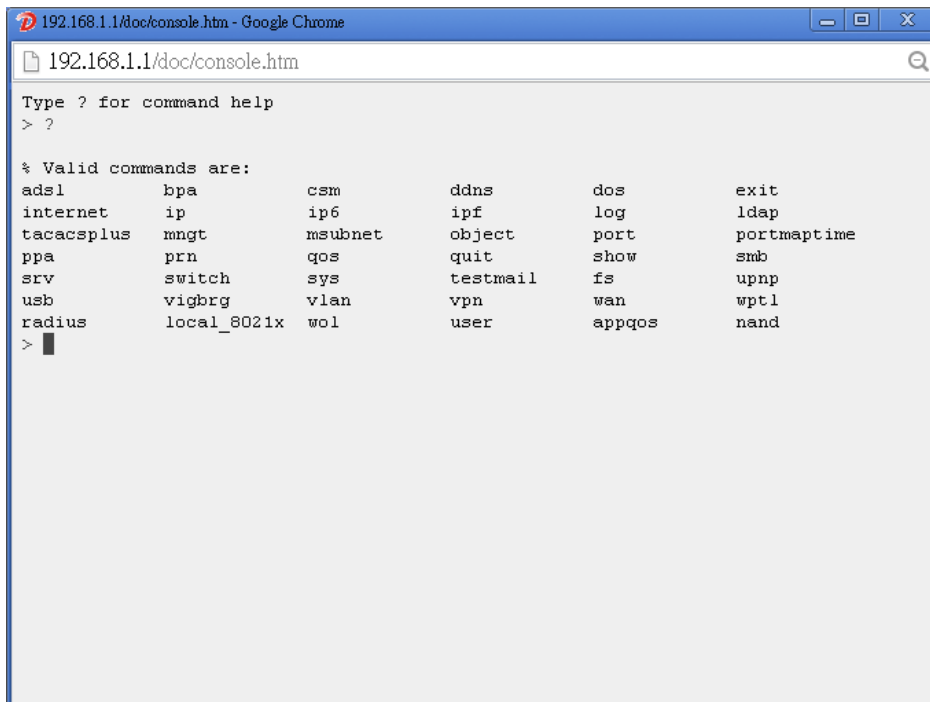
192.168.1.1/doc/console.htm - Google Chrome

192.168.1.1/doc/console.htm

Type ? for command help
> ?

% Valid commands are:

| adsl | bpa | csm | ddns | dos | exit |
|---|---|---|---|---|---|
| internet | ip | ip6 | ipf | log | ldap |
| tacacsplus | mngt | msubnet | object | port | portmaptime |
| ppa | prn | qos | quit | show | smb |
| srv | switch | sys | testmail | fs | upnp |
| usb | vigbrg | vlan | vpn | wan | wptl |
| radius | local_8021x | wol | user | appqos | nand |

>